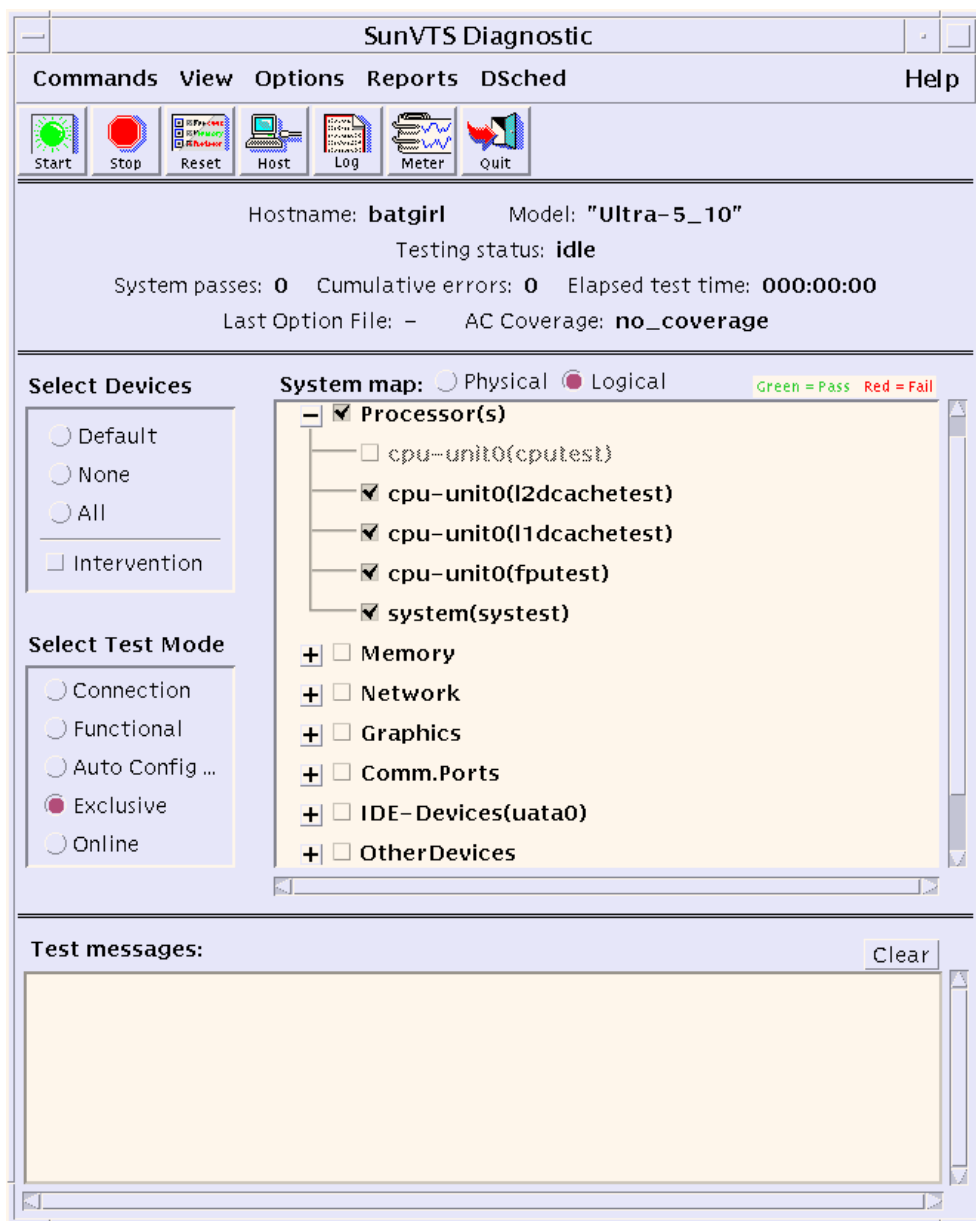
SunVTS Diagnostic

Commands View Options Reports DSched Help

Start Stop Reset Host Log Meter Quit

Hostname: batgirl Model: "Ultra-5_10"

Testing status: idle

System passes: 0 Cumulative errors: 0 Elapsed test time: 000:00:00

Last Option File: - AC Coverage: no_coverage

Select Devices

Default

None

All

Intervention

Select Test Mode

Connection

Functional

Auto Config ...

Exclusive

Online

System map: Physical Logical

Green = Pass Red = Fail

Processor(s)

cpu-unit0(cputest)

cpu-unit0(l2dcachetest)

cpu-unit0(l1dcachetest)

cpu-unit0(fputest)

system(systest)

Memory

Network

Graphics

Comm.Ports

IDE-Devices(uata0)

OtherDevices

Test messages:

Clear